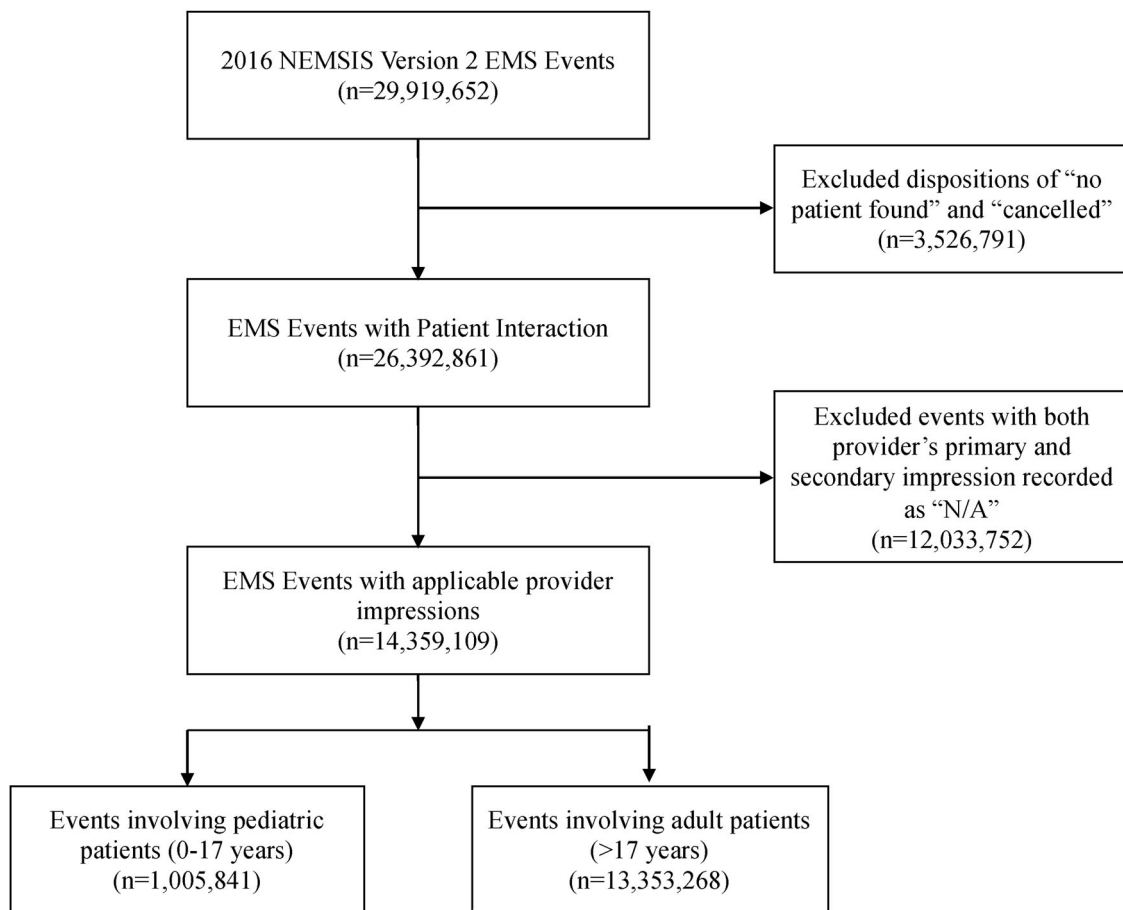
2016 NEMSIS Version 2 EMS Events
(n=29,919,652)

Excluded dispositions of “no patient found” and “cancelled”
(n=3,526,791)

EMS Events with Patient Interaction
(n=26,392,861)

Excluded events with both provider’s primary and secondary impression recorded as “N/A”
(n=12,033,752)

EMS Events with applicable provider impressions
(n=14,359,109)

Events involving pediatric patients (0-17 years)
(n=1,005,841)

Events involving adult patients (>17 years)
(n=13,353,268)